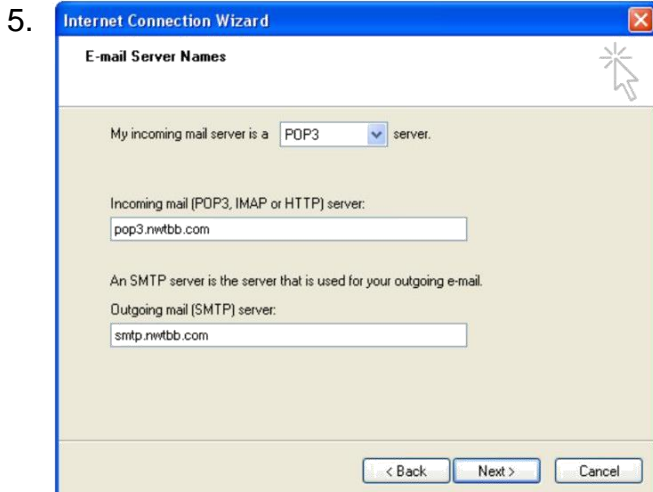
5.

Internet Connection Wizard

E-mail Server Names

My incoming mail server is a POP3 server.

Incoming mail (POP3, IMAP or HTTP) server:

pop3.nwtbb.com

An SMTP server is the server that is used for your outgoing e-mail.

Outgoing mail (SMTP) server:

smtp.nwtbb.com

< Back Next > Cancel